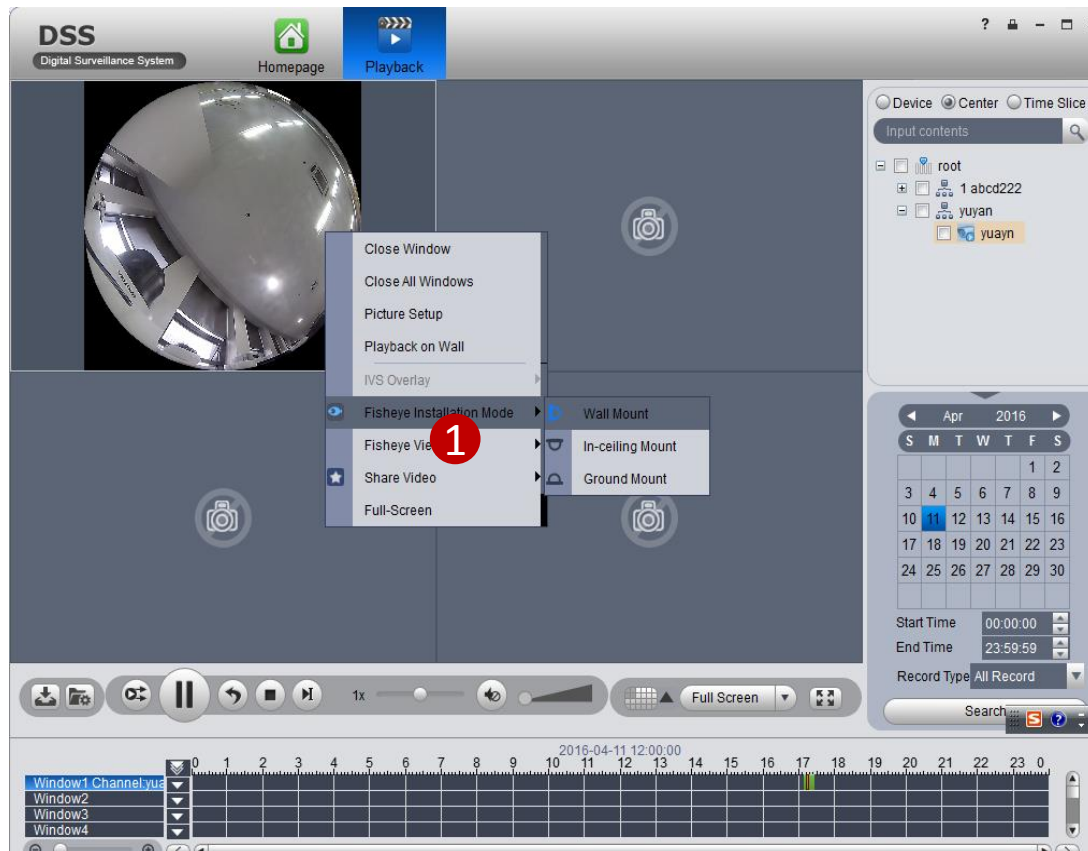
DSS
Digital Surveillance System
Homepage
Playback
?

Device Center Time Slice
Input contents
root
1 abcd222
yuyan
yuayn

Close Window
Close All Windows
Picture Setup
Playback on Wall
IVS Overlay
Fisheye Installation Mode
Fisheye Vie
1
Share Video
Full-Screen

Wall Mount
In-ceiling Mount
Ground Mount

Apr 2016

| S | M | T | W | T | F | S |
|---|---|---|---|---|---|---|
| | | | | | 1 | 2 |
| 3 | 4 | 5 | 6 | 7 | 8 | 9 |
| 10 | 11 | 12 | 13 | 14 | 15 | 16 |
| 17 | 18 | 19 | 20 | 21 | 22 | 23 |
| 24 | 25 | 26 | 27 | 28 | 29 | 30 |

Start Time 00:00:00
End Time 23:59:59
Record Type All Record
Search

1x
Full Screen

2016-04-11 12:00:00
0 1 2 3 4 5 6 7 8 9 10 11 12 13 14 15 16 17 18 19 20 21 22 23 0
Window1 Channel:yua
Window2
Window3
Window4